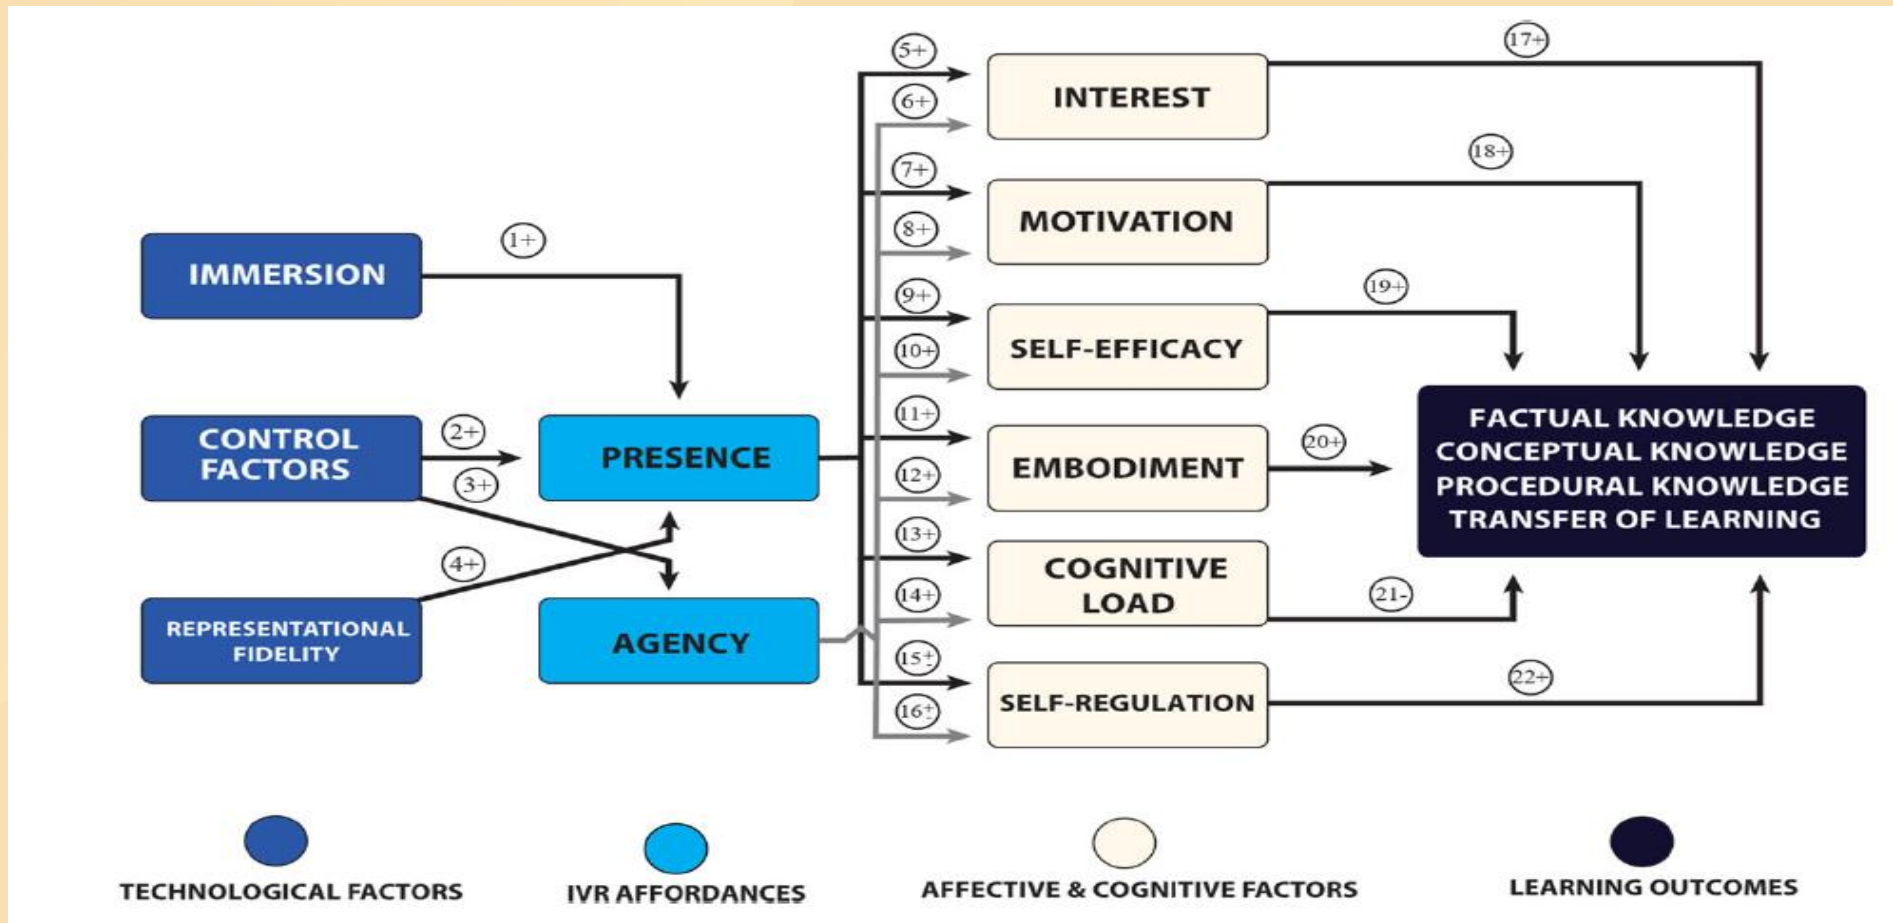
IMMERSION

1+

CONTROL FACTORS

2+

3+

4+

REPRESENTATIONAL FIDELITY

PRESENCE

AGENCY

5+

6+

INTEREST

7+

8+

MOTIVATION

9+

10+

SELF-EFFICACY

11+

12+

EMBODIMENT

13+

14+

COGNITIVE LOAD

15+

16+

SELF-REGULATION

17+

18+

19+

20+

21-

22+

FACTUAL KNOWLEDGE
CONCEPTUAL KNOWLEDGE
PROCEDURAL KNOWLEDGE
TRANSFER OF LEARNING

TECHNOLOGICAL FACTORS

IVR AFFORDANCES

AFFECTIVE & COGNITIVE FACTORS

LEARNING OUTCOMES